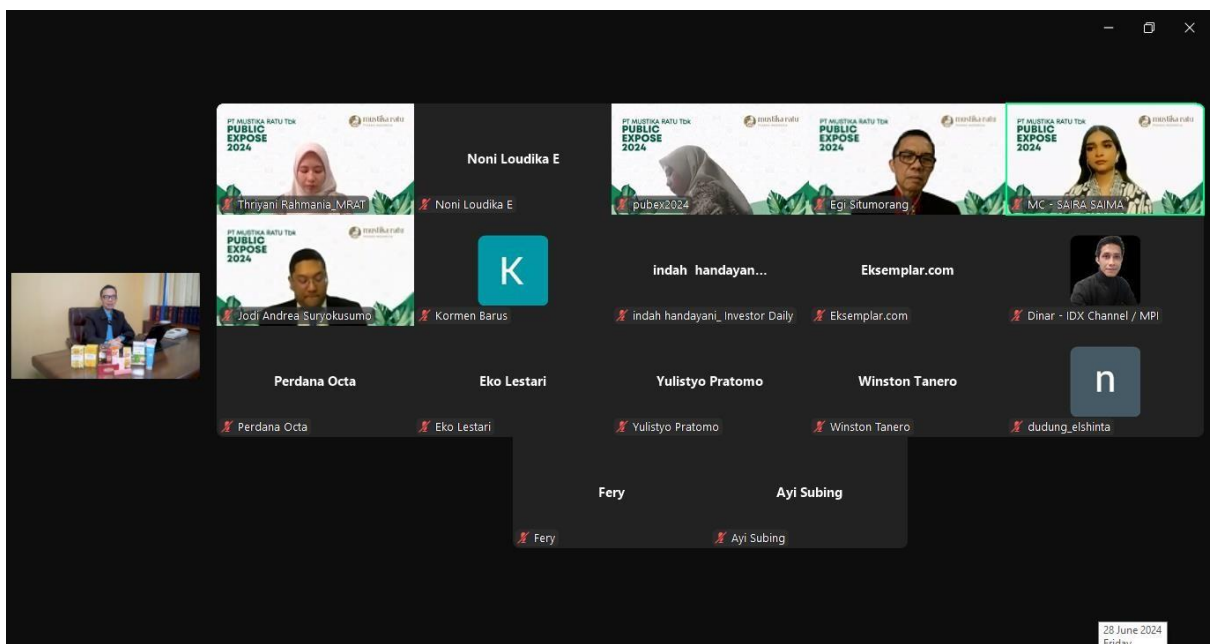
PT MUSTIKA RATU Tbk
PUBLIC EXPOSE 2024
mustika ratu
Thriyani Rahmania_MRAT

Noni Loudika E
Noni Loudika E

PT MUSTIKA RATU Tbk
PUBLIC EXPOSE 2024
mustika ratu
pubex2024

PT MUSTIKA RATU Tbk
PUBLIC EXPOSE 2024
mustika ratu
Egi Situmorang

PT MUSTIKA RATU Tbk
PUBLIC EXPOSE 2024
mustika ratu
MC - SAIRA SAIMA

PT MUSTIKA RATU Tbk
PUBLIC EXPOSE 2024
mustika ratu
Jodi Andrea Suryokusumo

K
Kormen Barus

indah handayan...
indah handayani_ Investor Daily

Eksemplar.com
Eksemplar.com

Dinar - IDX Channel / MPI

Perdana Octa
Perdana Octa

Eko Lestari
Eko Lestari

Yulistyo Pratomo
Yulistyo Pratomo

Winston Tanero
Winston Tanero

n
dudung_elshinta

Fery
Fery

Ayi Subing
Ayi Subing

28 June 2024
Friday